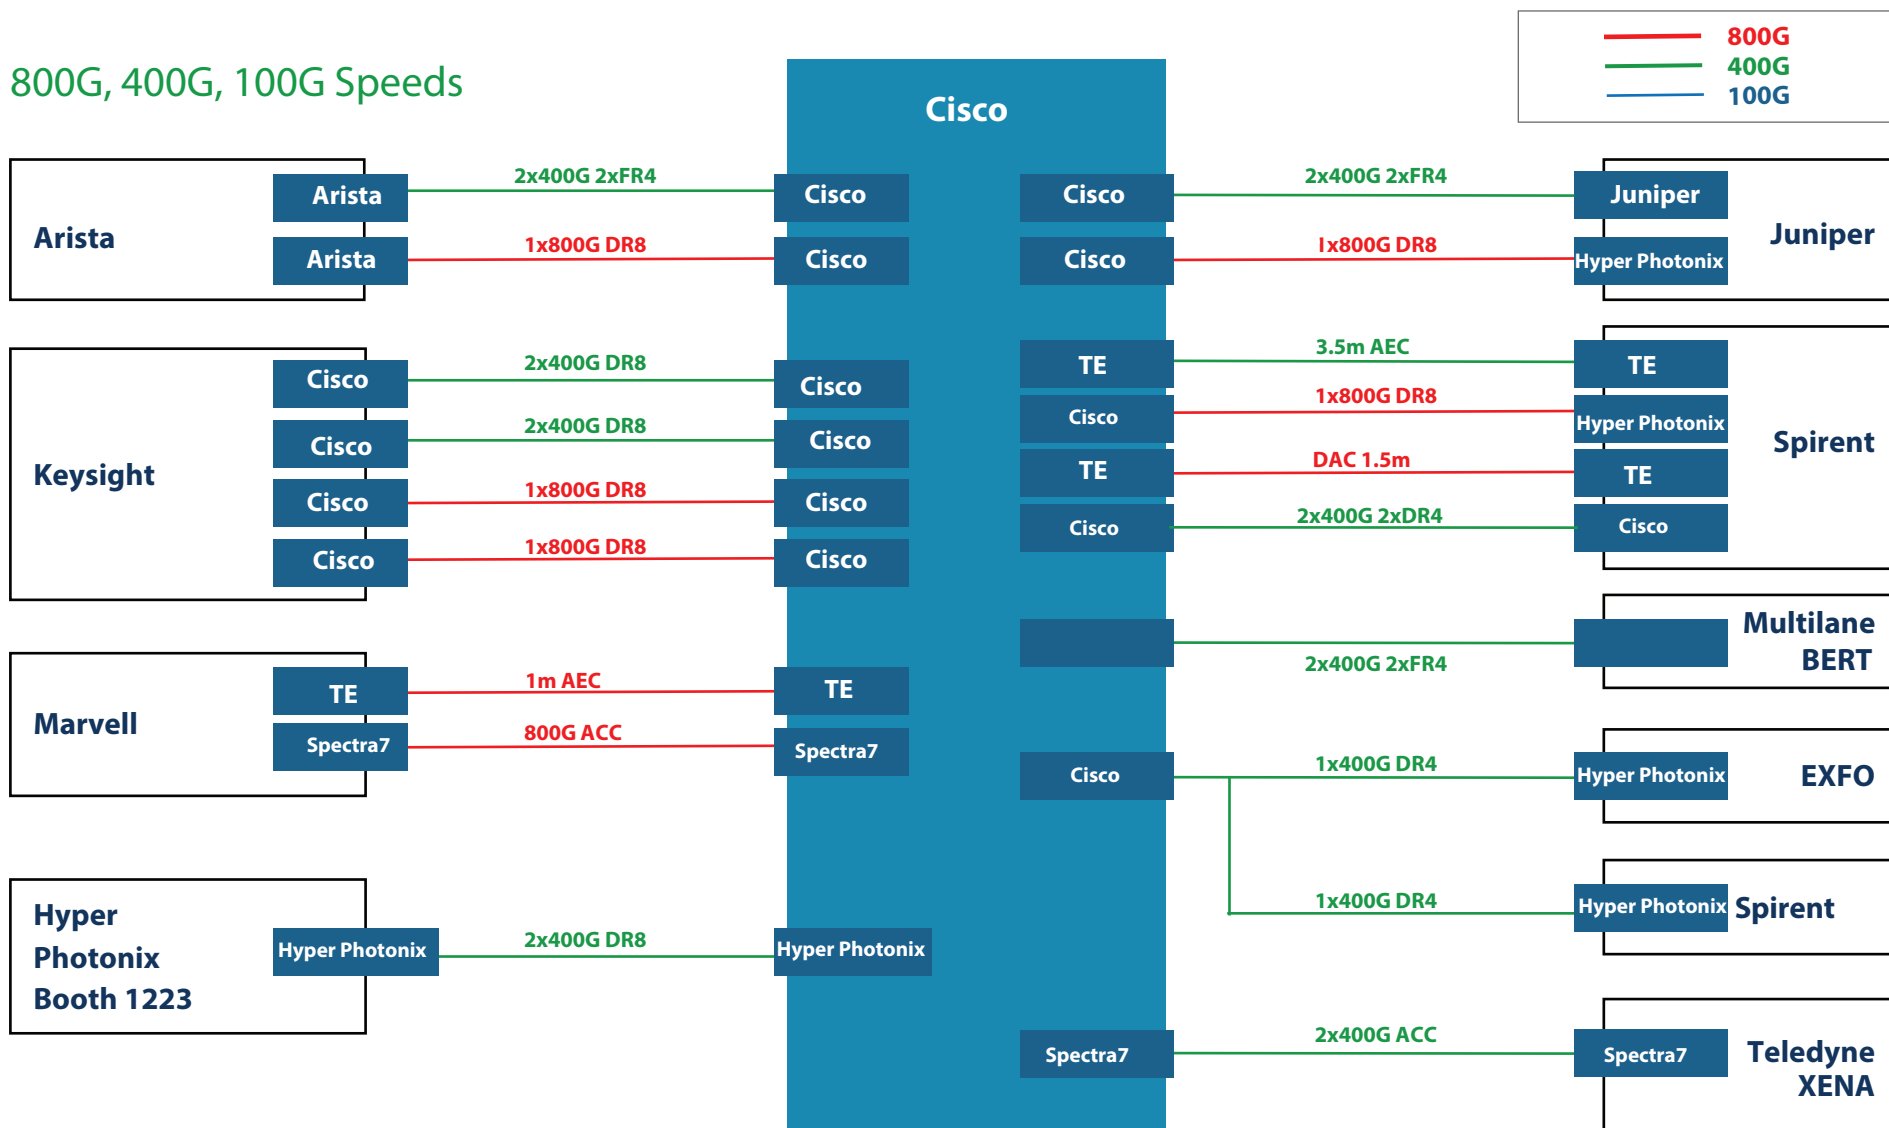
800G, 400G, 100G Speeds

800G
400G
100G

Cisco

Arista
Arista
Arista
2x400G 2xFR4
1x800G DR8
Cisco
Cisco

Cisco
Cisco
2x400G 2xFR4
1x800G DR8
Juniper
Hyper Photonix
Juniper

Keysight
Cisco
Cisco
Cisco
Cisco
2x400G DR8
2x400G DR8
1x800G DR8
1x800G DR8
Cisco
Cisco
Cisco
Cisco

TE
Cisco
TE
Cisco
3.5m AEC
1x800G DR8
DAC 1.5m
2x400G 2xDR4
TE
Hyper Photonix
TE
Cisco
Spirent

2x400G 2xFR4
Multilane BERT

Marvell
TE
Spectra7
1m AEC
800G ACC
TE
Spectra7

Cisco
1x400G DR4
Hyper Photonix
EXFO

1x400G DR4
Hyper Photonix
Spirent

Hyper Photonix Booth 1223
Hyper Photonix
2x400G DR8
Hyper Photonix

Spectra7
2x400G ACC
Spectra7
Teledyne XENA